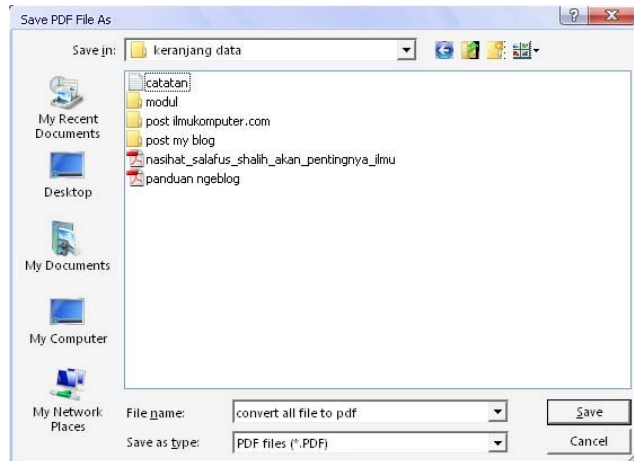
Save PDF File As

?

X

Save in: keranjang data

My Recent Documents

Desktop

My Documents

My Computer

My Network Places

catatan
modul
post ilmukomputer.com
post my blog
nasihat_salafus_shalih_akan_pentingnya_ilmu
panduan ngeblog

File name: convert all file to pdf

Save

Save as type: PDF files (*.PDF)

Cancel